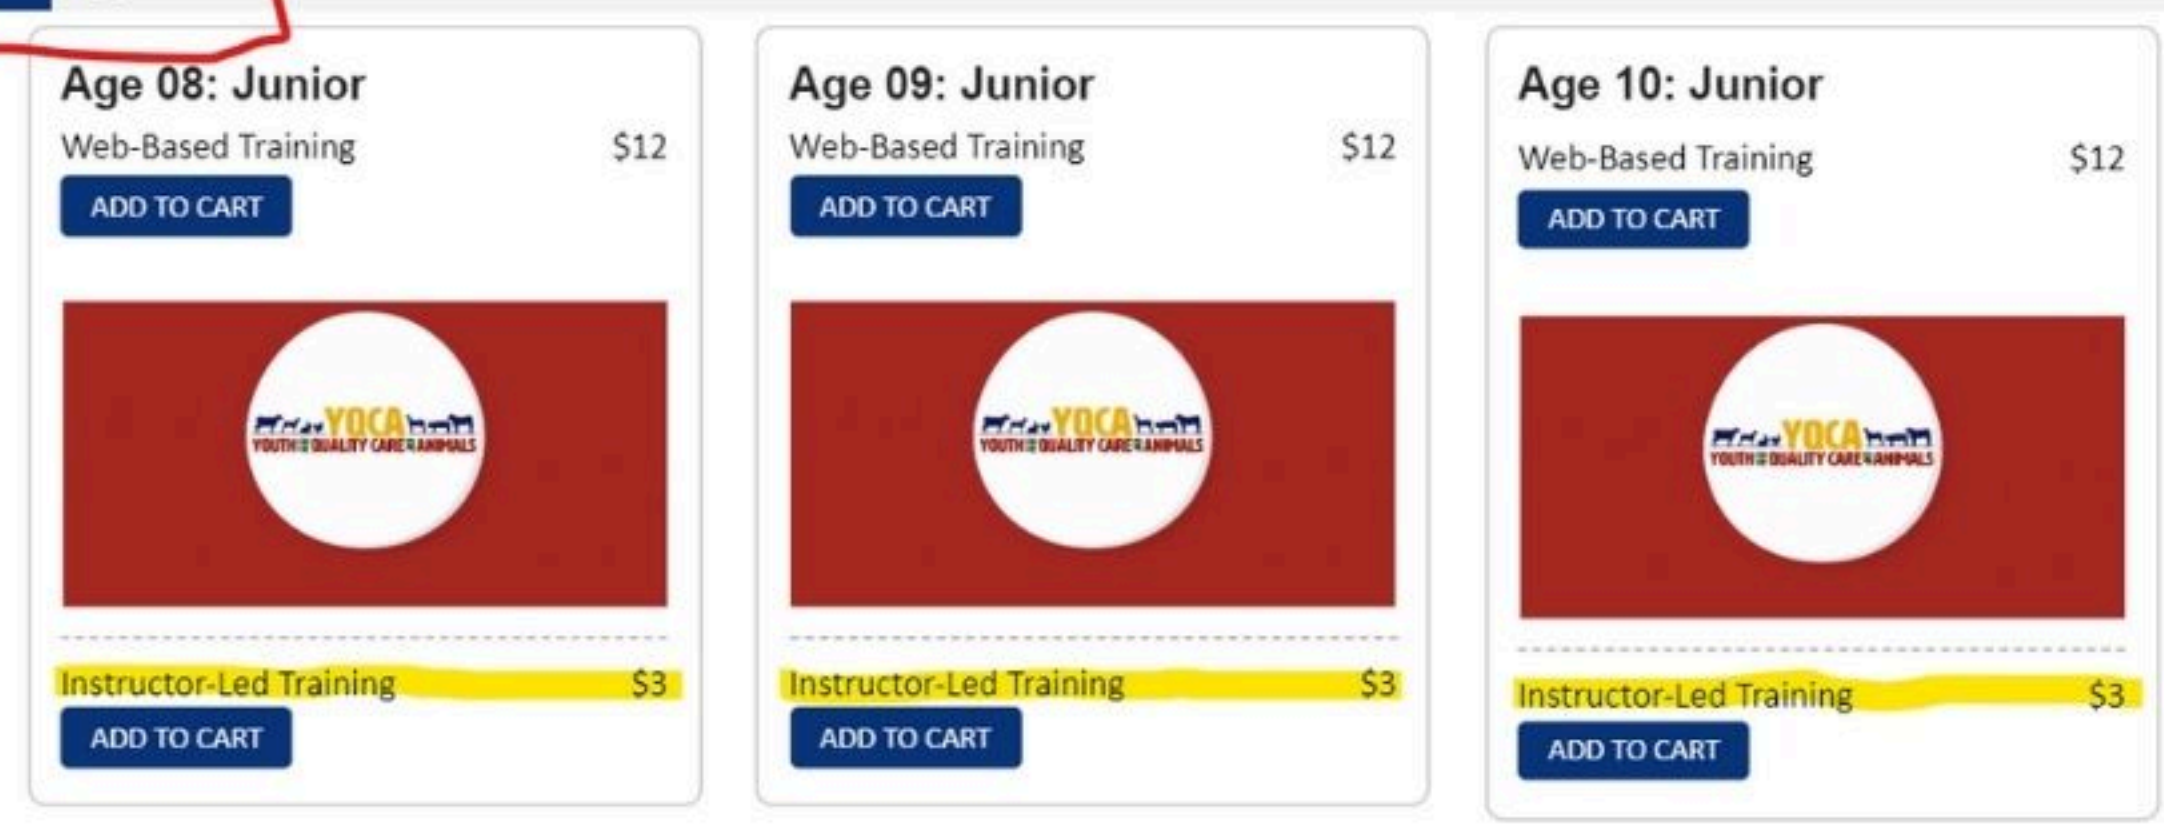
Age 08: Junior

Web-Based Training $12

ADD TO CART

YQCA
YOUTH FOR THE QUALITY CARE OF ANIMALS

Instructor-Led Training $3

ADD TO CART

Age 09: Junior

Web-Based Training $12

ADD TO CART

YQCA
YOUTH FOR THE QUALITY CARE OF ANIMALS

Instructor-Led Training $3

ADD TO CART

Age 10: Junior

Web-Based Training $12

ADD TO CART

YQCA
YOUTH FOR THE QUALITY CARE OF ANIMALS

Instructor-Led Training $3

ADD TO CART